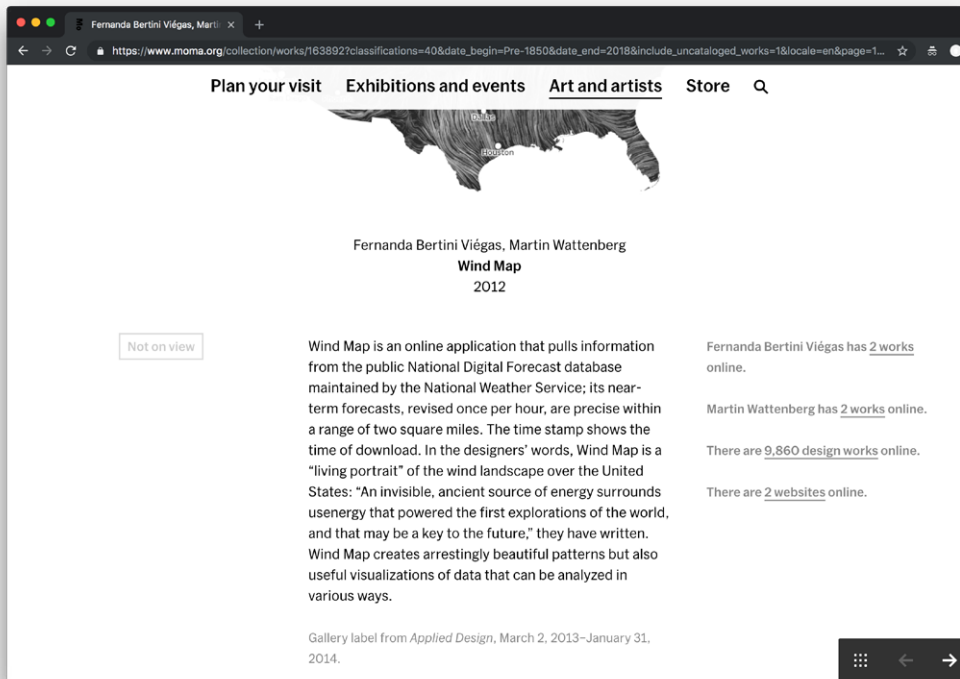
Fernanda Bertini Viégas, Martin ×

https://www.moma.org/collection/works/163892?classifications=40&date_begin=Pre-1850&date_end=2018&include_uncataloged_works=1&locale=en&page=1...

Plan your visit Exhibitions and events Art and artists Store

Dallas

Houston

Fernanda Bertini Viégas, Martin Wattenberg
**Wind Map**
2012

Not on view

Wind Map is an online application that pulls information from the public National Digital Forecast database maintained by the National Weather Service; its near-term forecasts, revised once per hour, are precise within a range of two square miles. The time stamp shows the time of download. In the designers' words, Wind Map is a "living portrait" of the wind landscape over the United States: "An invisible, ancient source of energy surrounds usenergy that powered the first explorations of the world, and that may be a key to the future," they have written. Wind Map creates arrestingly beautiful patterns but also useful visualizations of data that can be analyzed in various ways.

Gallery label from *Applied Design*, March 2, 2013–January 31, 2014.

Fernanda Bertini Viégas has 2 works online.

Martin Wattenberg has 2 works online.

There are 9,860 design works online.

There are 2 websites online.